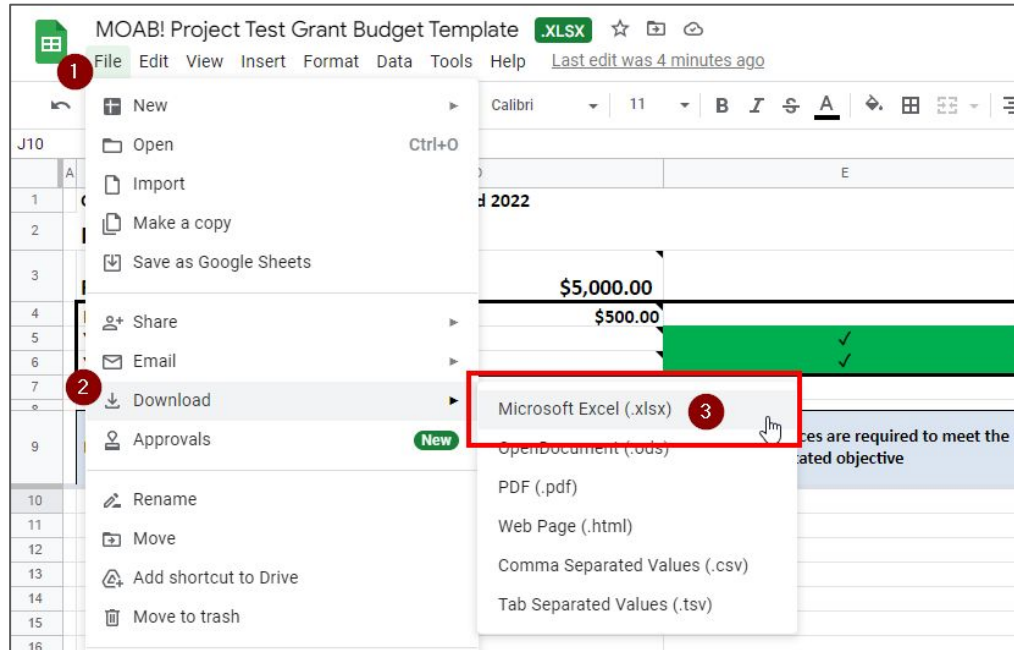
MOAB! Project Test Grant Budget Template .XLSX

File Edit View Insert Format Data Tools Help Last edit was 4 minutes ago

1

Calibri 11 B I S A

J10

A D E

1 d 2022
2
3 $5,000.00
4 $500.00
5 ✓
6 ✓
7
9 ces are required to meet the ated objective
10
11
12
13
14
15
16

New
Open Ctrl+O
Import
Make a copy
Save as Google Sheets
Share
Email
2
Download
Approvals New
Rename
Move
Add shortcut to Drive
Move to trash

Microsoft Excel (.xlsx) 3
OpenDocument (.ods)
PDF (.pdf)
Web Page (.html)
Comma Separated Values (.csv)
Tab Separated Values (.tsv)